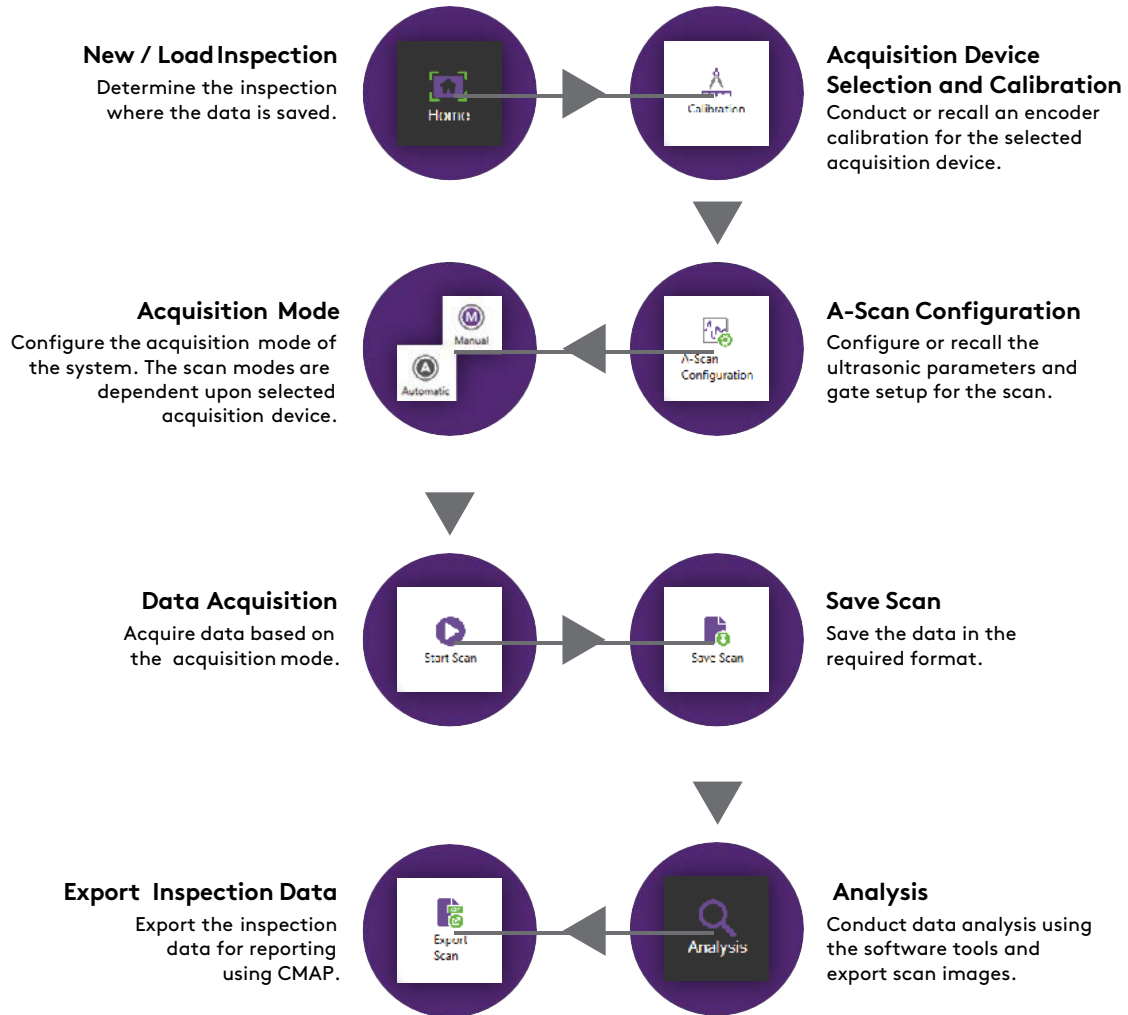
New / Load Inspection
Determine the inspection where the data is saved.

Home

Calibration

Acquisition Device Selection and Calibration
Conduct or recall an encoder calibration for the selected acquisition device.

Acquisition Mode
Configure the acquisition mode of the system. The scan modes are dependent upon selected acquisition device.

Manual

Automatic

A-Scan Configuration

A-Scan Configuration
Configure or recall the ultrasonic parameters and gate setup for the scan.

Data Acquisition
Acquire data based on the acquisition mode.

Start Scan

Save Scan

Save Scan
Save the data in the required format.

Export Inspection Data
Export the inspection data for reporting using CMAP.

Export Scan

Analysis

Analysis
Conduct data analysis using the software tools and export scan images.